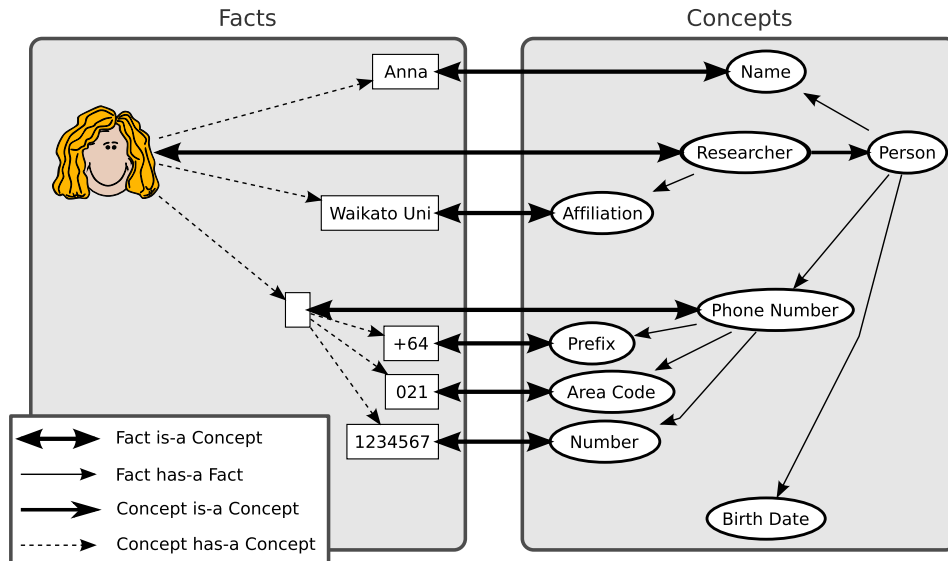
Facts

Concepts

Anna

Name

Researcher

Person

Waikato Uni

Affiliation

Phone Number

+64

Prefix

021

Area Code

1234567

Number

Birth Date

Fact is-a Concept

Fact has-a Fact

Concept is-a Concept

Concept has-a Concept